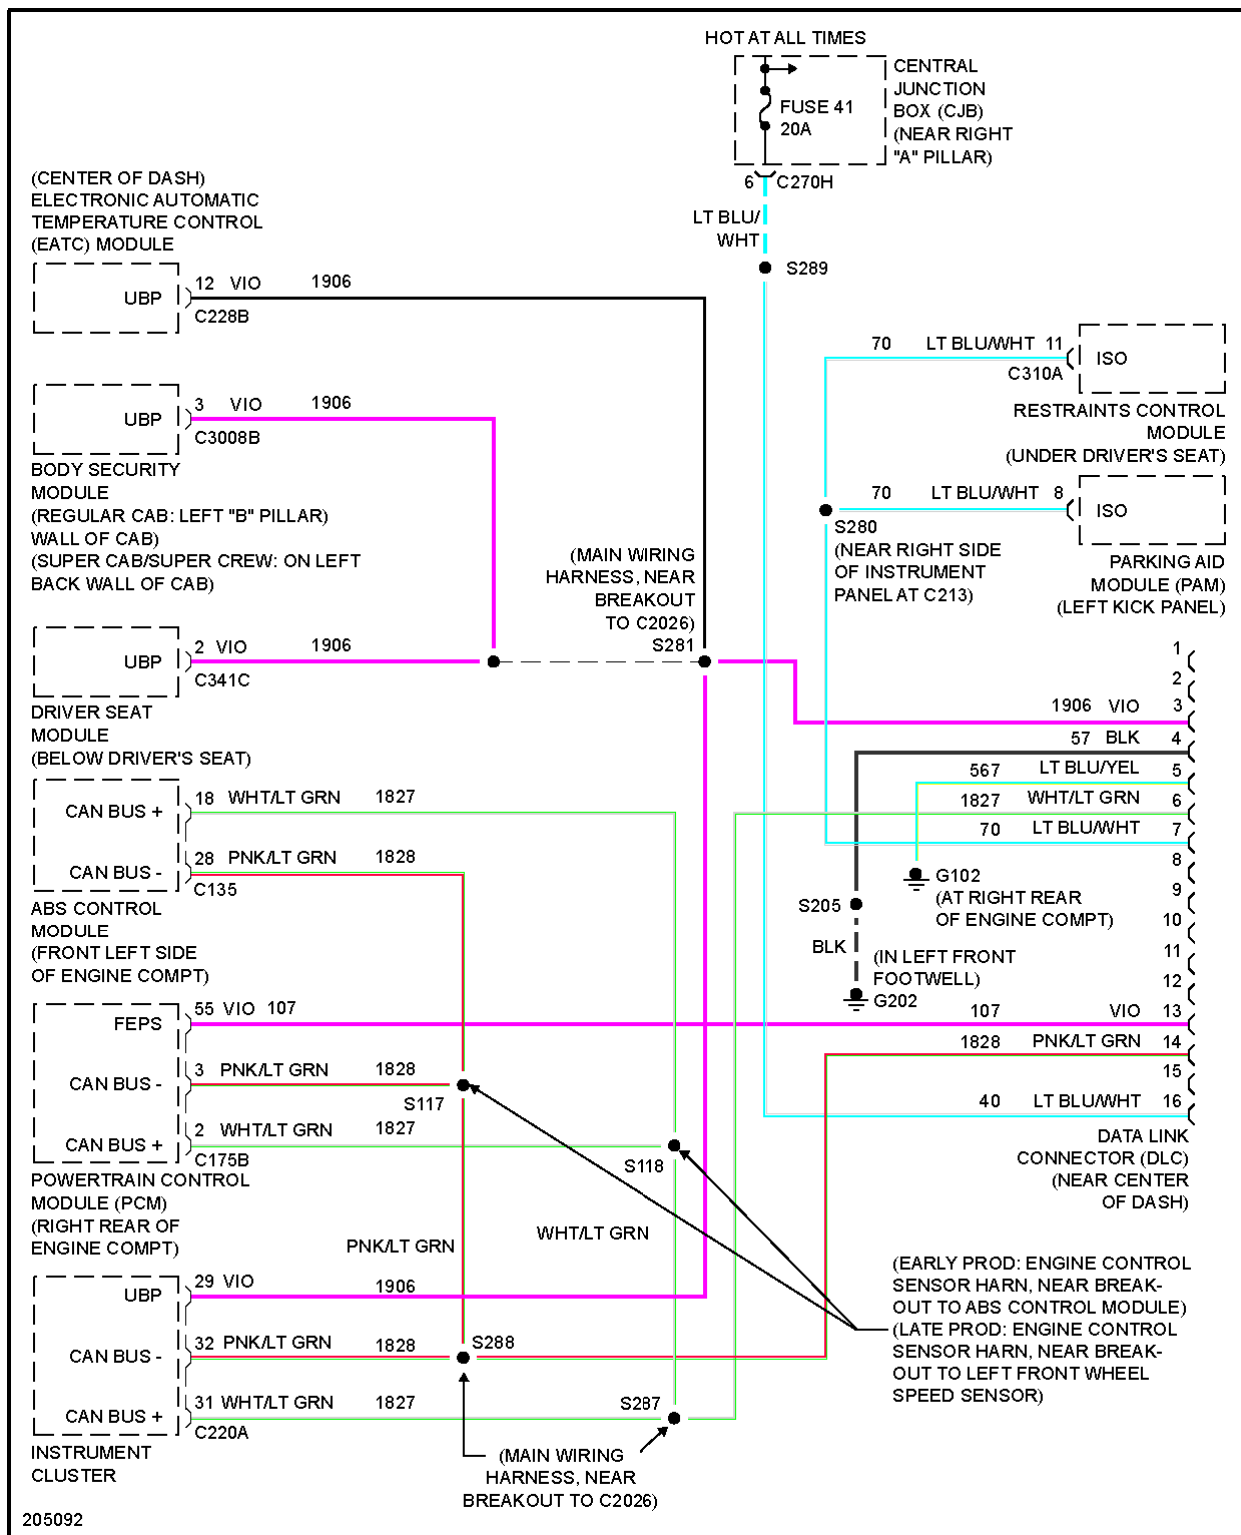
HOT AT ALL TIMES

CENTRAL JUNCTION BOX (CJB) (NEAR RIGHT "A" PILLAR)

FUSE 41 20A

6 C270H

LT BLU/ WHT

S289

(CENTER OF DASH) ELECTRONIC AUTOMATIC TEMPERATURE CONTROL (EATC) MODULE

UBP

12 VIO 1906

C228B

70 LT BLU/WHT 11

ISO

C310A

RESTRAINTS CONTROL MODULE (UNDER DRIVER'S SEAT)

UBP

3 VIO 1906

C3008B

BODY SECURITY MODULE (REGULAR CAB: LEFT "B" PILLAR) WALL OF CAB) (SUPER CAB/SUPER CREW: ON LEFT BACK WALL OF CAB)

70 LT BLU/WHT 8

ISO

S280 (NEAR RIGHT SIDE OF INSTRUMENT PANEL AT C213)

PARKING AID MODULE (PAM) (LEFT KICK PANEL)

(MAIN WIRING HARNESS, NEAR BREAKOUT TO C2026) S281

UBP

2 VIO 1906

C341C

DRIVER SEAT MODULE (BELOW DRIVER'S SEAT)

1
2
1906 VIO 3
57 BLK 4
567 LT BLU/YEL 5
1827 WHT/LT GRN 6
70 LT BLU/WHT 7
8
9
10
11
12
107 VIO 13
1828 PNK/LT GRN 14
15
40 LT BLU/WHT 16

CAN BUS +

18 WHT/LT GRN 1827

CAN BUS -

28 PNK/LT GRN 1828

C135

ABS CONTROL MODULE (FRONT LEFT SIDE OF ENGINE COMPT)

G102 (AT RIGHT REAR OF ENGINE COMPT)

S205

BLK

(IN LEFT FRONT FOOTWELL) G202

FEPS

55 VIO 107

CAN BUS -

3 PNK/LT GRN 1828

S117

CAN BUS +

2 WHT/LT GRN 1827

C175B

S118

POWERTRAIN CONTROL MODULE (PCM) (RIGHT REAR OF ENGINE COMPT)

DATA LINK CONNECTOR (DLC) (NEAR CENTER OF DASH)

PNK/LT GRN

WHT/LT GRN

UBP

29 VIO 1906

CAN BUS -

32 PNK/LT GRN 1828

S288

CAN BUS +

31 WHT/LT GRN 1827

S287

C220A

INSTRUMENT CLUSTER

(EARLY PROD: ENGINE CONTROL SENSOR HARN, NEAR BREAKOUT TO ABS CONTROL MODULE) (LATE PROD: ENGINE CONTROL SENSOR HARN, NEAR BREAKOUT TO LEFT FRONT WHEEL SPEED SENSOR)

(MAIN WIRING HARNESS, NEAR BREAKOUT TO C2026)

205092